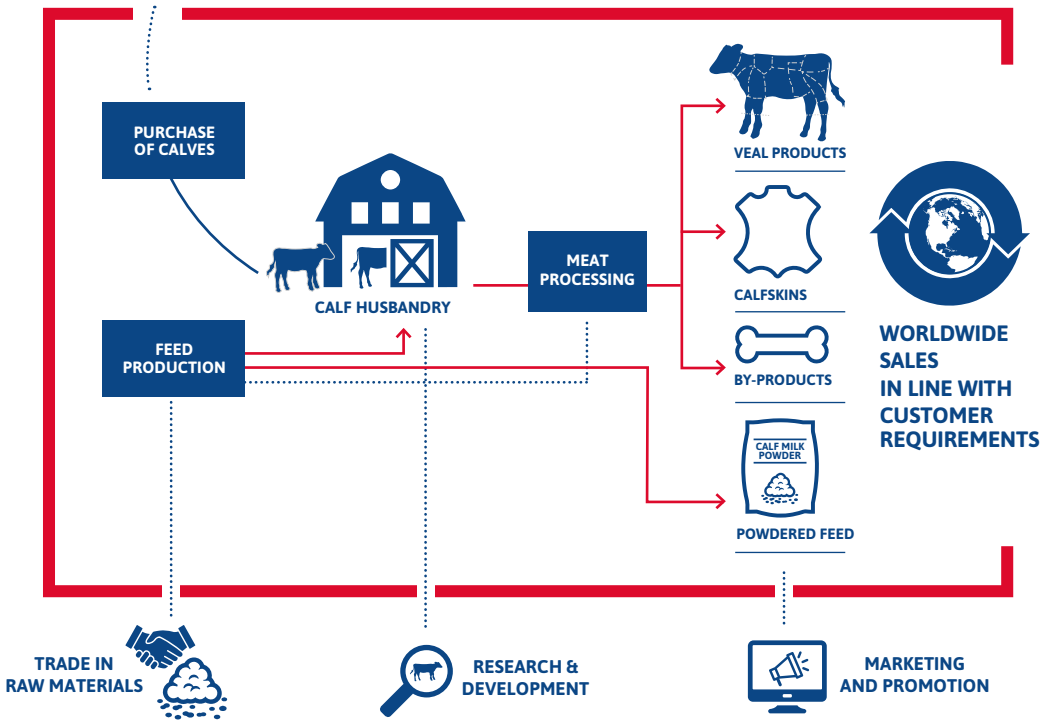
PURCHASE OF CALVES

CALF HUSBANDRY

MEAT PROCESSING

FEED PRODUCTION

VEAL PRODUCTS

CALFSKINS

BY-PRODUCTS

CALF MILK POWDER

POWDERED FEED

WORLDWIDE SALES IN LINE WITH CUSTOMER REQUIREMENTS

TRADE IN RAW MATERIALS

RESEARCH & DEVELOPMENT

MARKETING AND PROMOTION